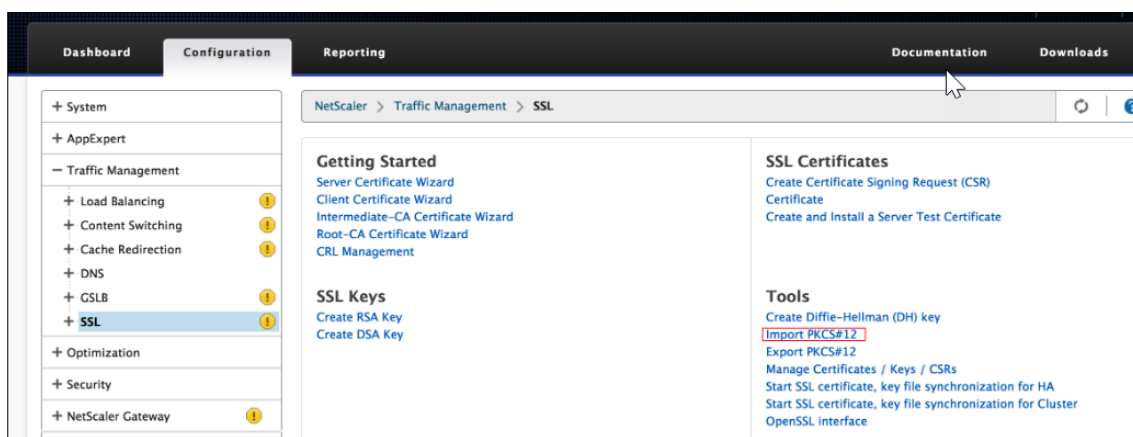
Dashboard Configuration Reporting Documentation Downloads

+ System
+ AppExpert
− Traffic Management
+ Load Balancing
+ Content Switching
+ Cache Redirection
+ DNS
+ GSLB
+ SSL
+ Optimization
+ Security
+ NetScaler Gateway

NetScaler > Traffic Management > SSL

Getting Started
Server Certificate Wizard
Client Certificate Wizard
Intermediate-CA Certificate Wizard
Root-CA Certificate Wizard
CRL Management

SSL Keys
Create RSA Key
Create DSA Key

SSL Certificates
Create Certificate Signing Request (CSR)
Certificate
Create and Install a Server Test Certificate

Tools
Create Diffie-Hellman (DH) key
Import PKCS#12
Export PKCS#12
Manage Certificates / Keys / CSRs
Start SSL certificate, key file synchronization for HA
Start SSL certificate, key file synchronization for Cluster
OpenSSL interface